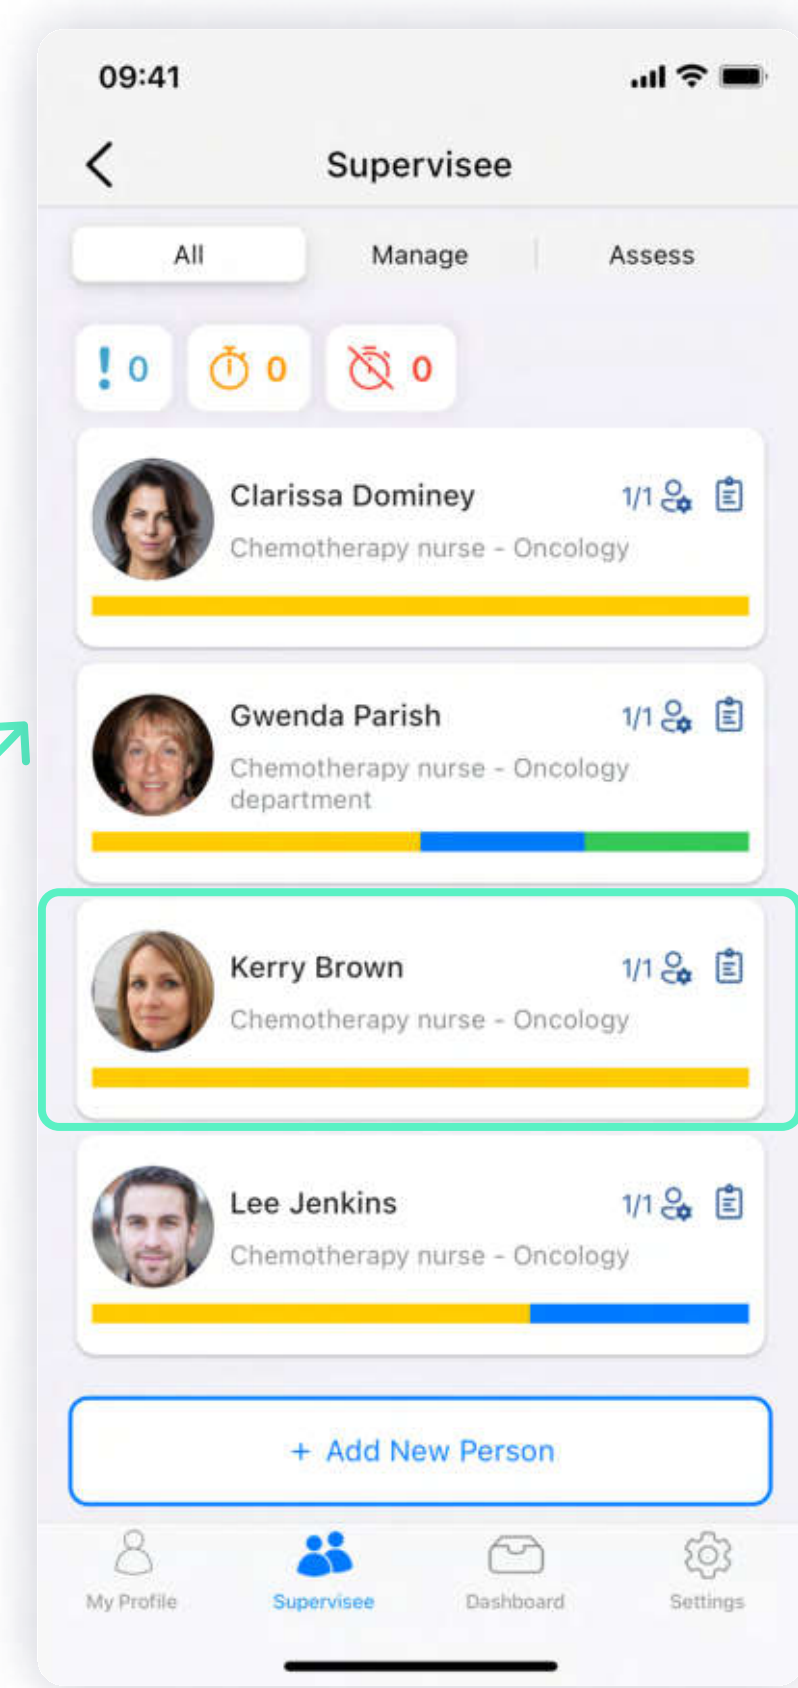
09:41

Supervisee

All

Manage

Assess

! 0

0

0

Clarissa Dominey

1/1

Chemotherapy nurse - Oncology

Gwenda Parish

1/1

Chemotherapy nurse - Oncology department

Kerry Brown

1/1

Chemotherapy nurse - Oncology

Lee Jenkins

1/1

Chemotherapy nurse - Oncology

+ Add New Person

My Profile

Supervisee

Dashboard

Settings